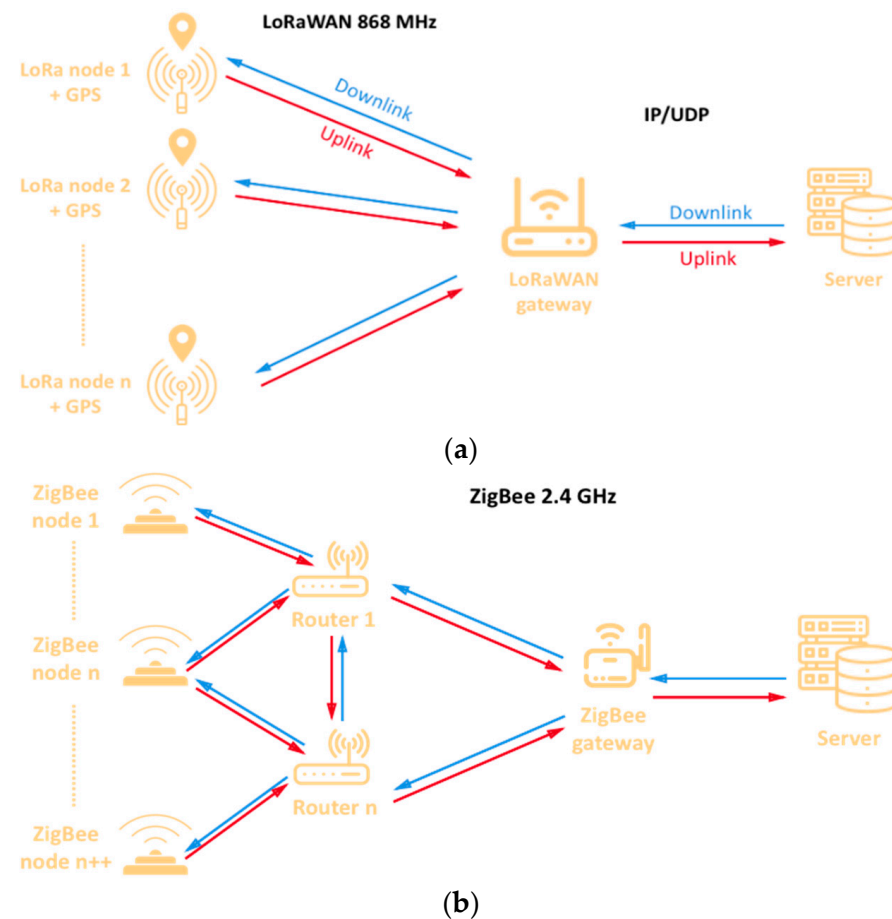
LoRaWAN 868 MHz

LoRa node 1 + GPS

Downlink

Uplink

IP/UDP

LoRa node 2 + GPS

Downlink

Uplink

LoRaWAN gateway

Server

LoRa node n + GPS

(a)

ZigBee 2.4 GHz

ZigBee node 1

Router 1

ZigBee node n

ZigBee gateway

Server

Router n

ZigBee node n++

(b)